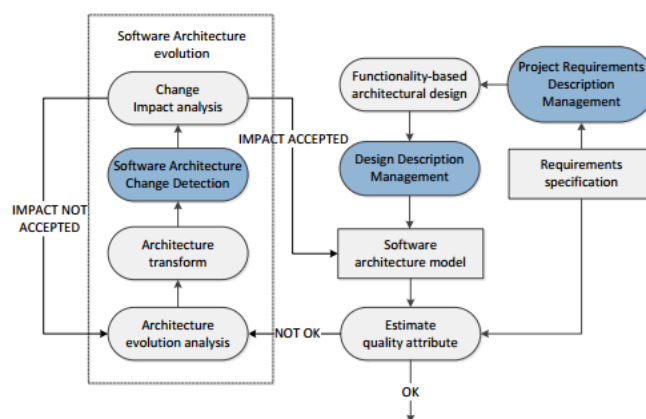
Software Architecture evolution

Change Impact analysis

Software Architecture Change Detection

Architecture transform

Architecture evolution analysis

IMPACT NOT ACCEPTED

IMPACT ACCEPTED

Functionality-based architectural design

Project Requirements Description Management

Design Description Management

Requirements specification

Software architecture model

NOT OK

Estimate quality attribute

OK